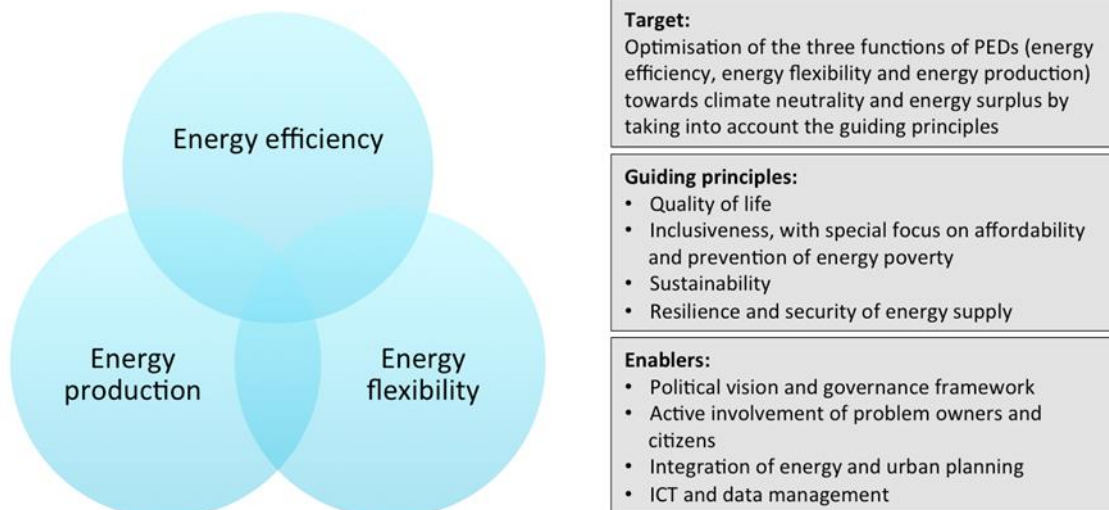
Energy efficiency

Energy production

Energy flexibility

**Target:**
Optimisation of the three functions of PEDs (energy efficiency, energy flexibility and energy production) towards climate neutrality and energy surplus by taking into account the guiding principles

**Guiding principles:**
- Quality of life
- Inclusiveness, with special focus on affordability and prevention of energy poverty
- Sustainability
- Resilience and security of energy supply

**Enablers:**
- Political vision and governance framework
- Active involvement of problem owners and citizens
- Integration of energy and urban planning
- ICT and data management